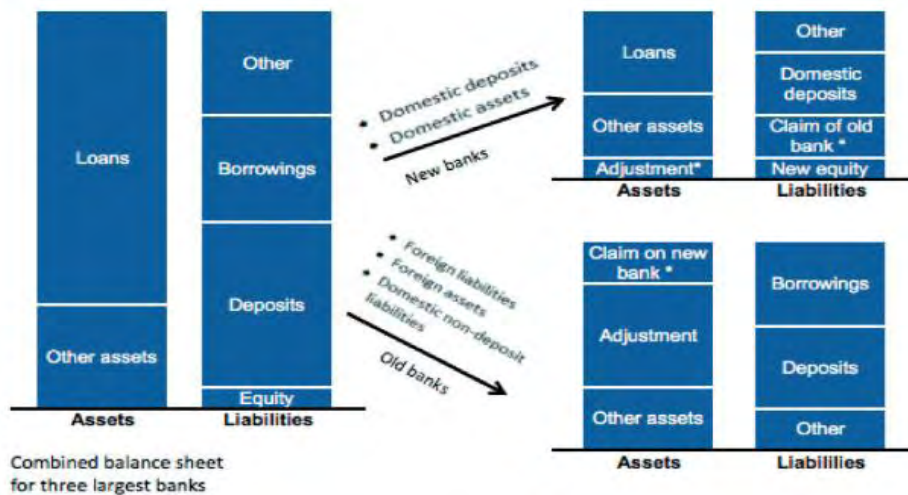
Loans

Other assets

Assets

Other

Borrowings

Deposits

Equity

Liabilities

Combined balance sheet for three largest banks

• Domestic deposits
• Domestic assets

New banks

• Foreign liabilities
• Foreign assets
• Domestic non-deposit liabilities

Old banks

Loans

Other assets

Adjustment*

Assets

Other

Domestic deposits

Claim of old bank *

New equity

Liabilities

Claim on new bank *

Adjustment

Other assets

Assets

Borrowings

Deposits

Other

Liabilities